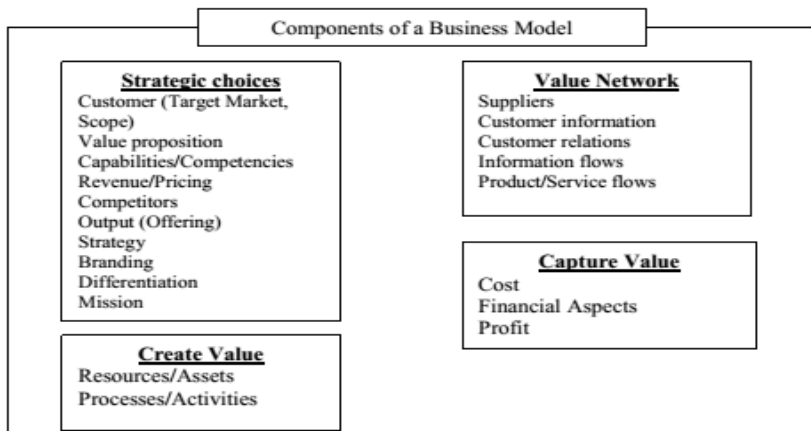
Components of a Business Model

Strategic choices
Customer (Target Market, Scope)
Value proposition
Capabilities/Competencies
Revenue/Pricing
Competitors
Output (Offering)
Strategy
Branding
Differentiation
Mission

Create Value
Resources/Assets
Processes/Activities

Value Network
Suppliers
Customer information
Customer relations
Information flows
Product/Service flows

Capture Value
Cost
Financial Aspects
Profit